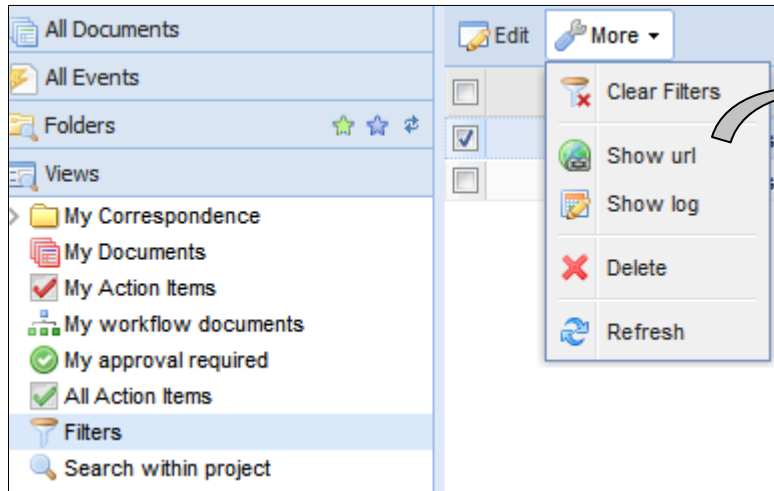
All Documents
All Events
Folders
Views
My Correspondence
My Documents
My Action Items
My workflow documents
My approval required
All Action Items
Filters
Search within project

Edit
More
Clear Filters
Show url
Show log
Delete
Refresh